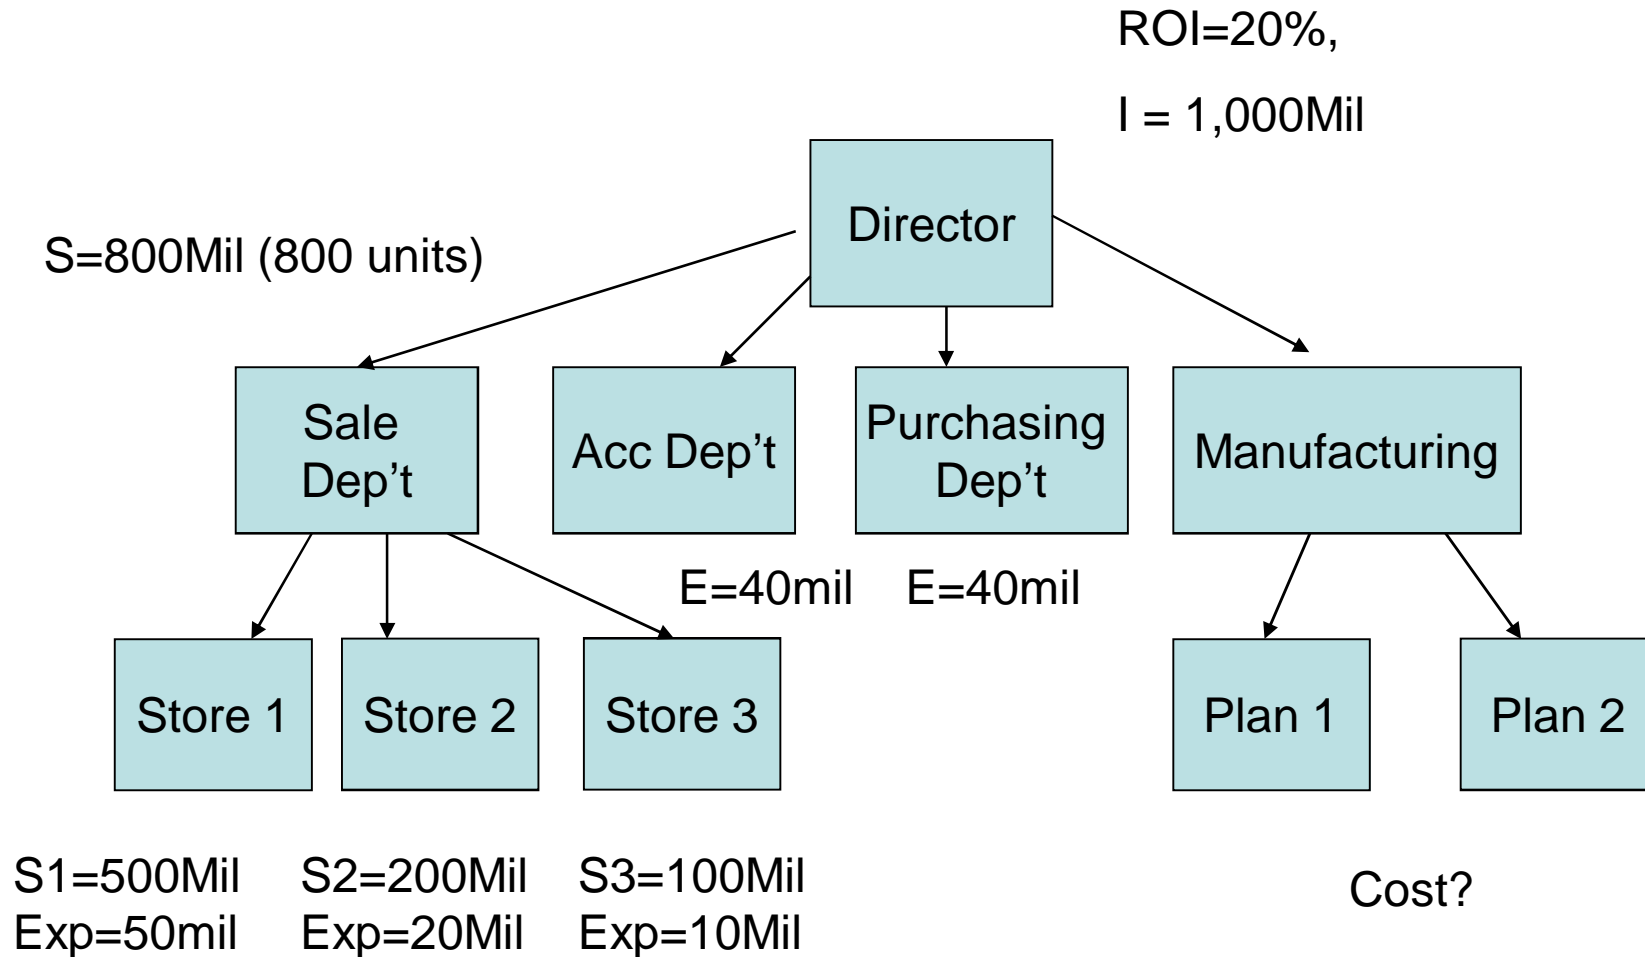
ROI=20%,

I = 1,000Mil

Director

S=800Mil (800 units)

Sale Dep’t

Acc Dep’t

Purchasing Dep’t

Manufacturing

E=40mil E=40mil

Store 1

Store 2

Store 3

Plan 1

Plan 2

S1=500Mil
Exp=50mil

S2=200Mil
Exp=20Mil

S3=100Mil
Exp=10Mil

Cost?